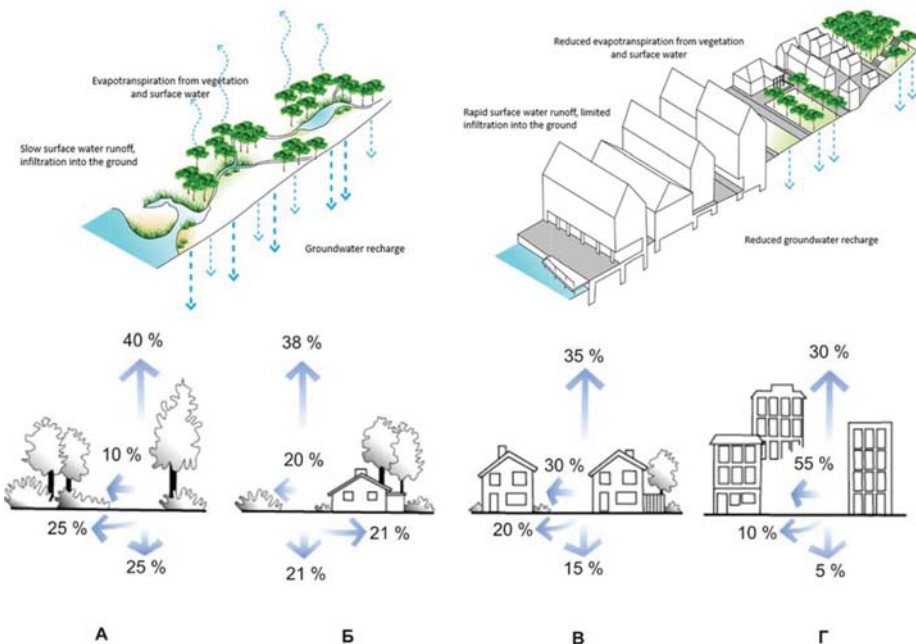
Evapotranspiration from vegetation and surface water

Slow surface water runoff, infiltration into the ground

Groundwater recharge

Reduced evapotranspiration from vegetation and surface water

Rapid surface water runoff, limited infiltration into the ground

Reduced groundwater recharge

40 %

10 %

25 %

25 %

38 %

20 %

21 %

21 %

35 %

30 %

20 %

15 %

30 %

55 %

10 %

5 %

А

Б

В

Г